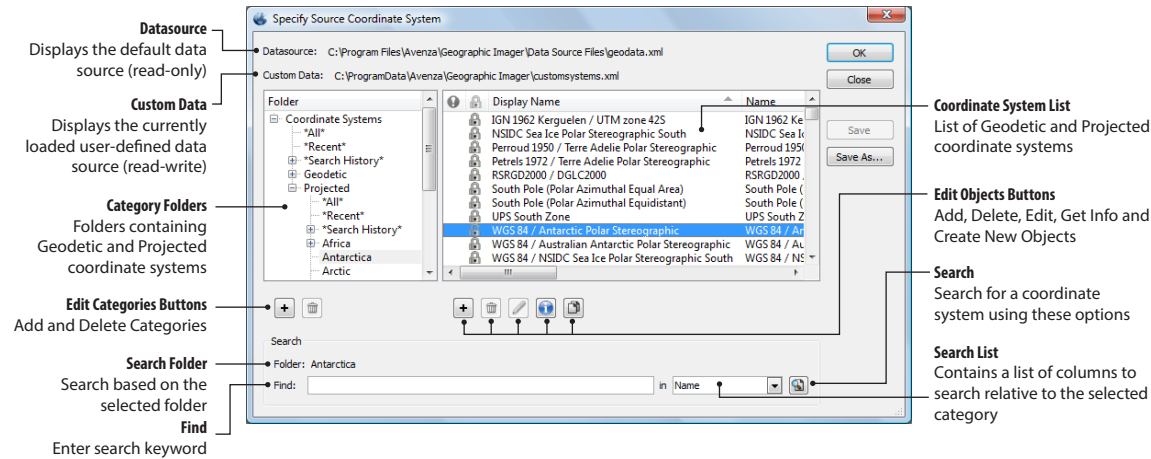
Datasource
Displays the default data source (read-only)

Custom Data
Displays the currently loaded user-defined data source (read-write)

Category Folders
Folders containing Geodetic and Projected coordinate systems

Edit Categories Buttons
Add and Delete Categories

Search Folder
Search based on the selected folder

Find
Enter search keyword

Specify Source Coordinate System

Datasource: C:\Program Files\Avenza\Geographic Imager\Data Source Files\geodata.xml
Custom Data: C:\ProgramData\Avenza\Geographic Imager\customsystems.xml

OK
Close
Save
Save As...

Folder
Coordinate Systems
*All*
*Recent*
*Search History*
Geodetic
Projected
*All*
*Recent*
*Search History*
Africa
Antarctica
Arctic

| Display Name | Name |
|---|---|
| IGN 1962 Kerguelen / UTM zone 42S | IGN 1962 Ke |
| NSIDC Sea Ice Polar Stereographic South | NSIDC Sea Ic |
| Perroud 1950 / Terre Adelie Polar Stereographic | Perroud 1950 |
| Petrels 1972 / Terre Adelie Polar Stereographic | Petrels 1972 |
| RSRGD2000 / DGLC2000 | RSRGD2000 / |
| South Pole (Polar Azimuthal Equal Area) | South Pole ( |
| South Pole (Polar Azimuthal Equidistant) | South Pole ( |
| UPS South Zone | UPS South Z |
| WGS 84 / Antarctic Polar Stereographic | WGS 84 / An |
| WGS 84 / Australian Antarctic Polar Stereographic | WGS 84 / Au |
| WGS 84 / NSIDC Sea Ice Polar Stereographic South | WGS 84 / NS |

Search
Folder: Antarctica
Find:
in Name

Coordinate System List
List of Geodetic and Projected coordinate systems

Edit Objects Buttons
Add, Delete, Edit, Get Info and Create New Objects

Search
Search for a coordinate system using these options

Search List
Contains a list of columns to search relative to the selected category